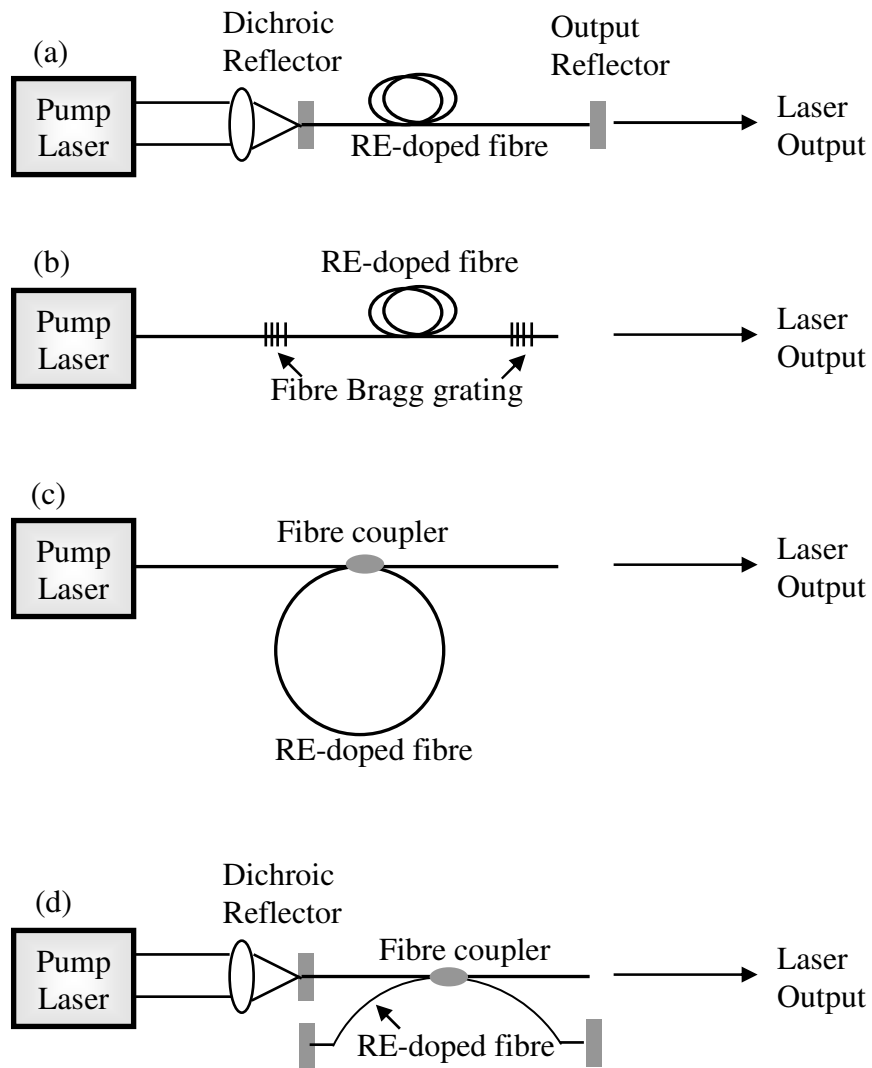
(a)

Dichroic Reflector

Output Reflector

Pump Laser

RE-doped fibre

Laser Output

(b)

RE-doped fibre

Pump Laser

Fibre Bragg grating

Laser Output

(c)

Pump Laser

Fibre coupler

Laser Output

RE-doped fibre

(d)

Dichroic Reflector

Pump Laser

Fibre coupler

Laser Output

RE-doped fibre